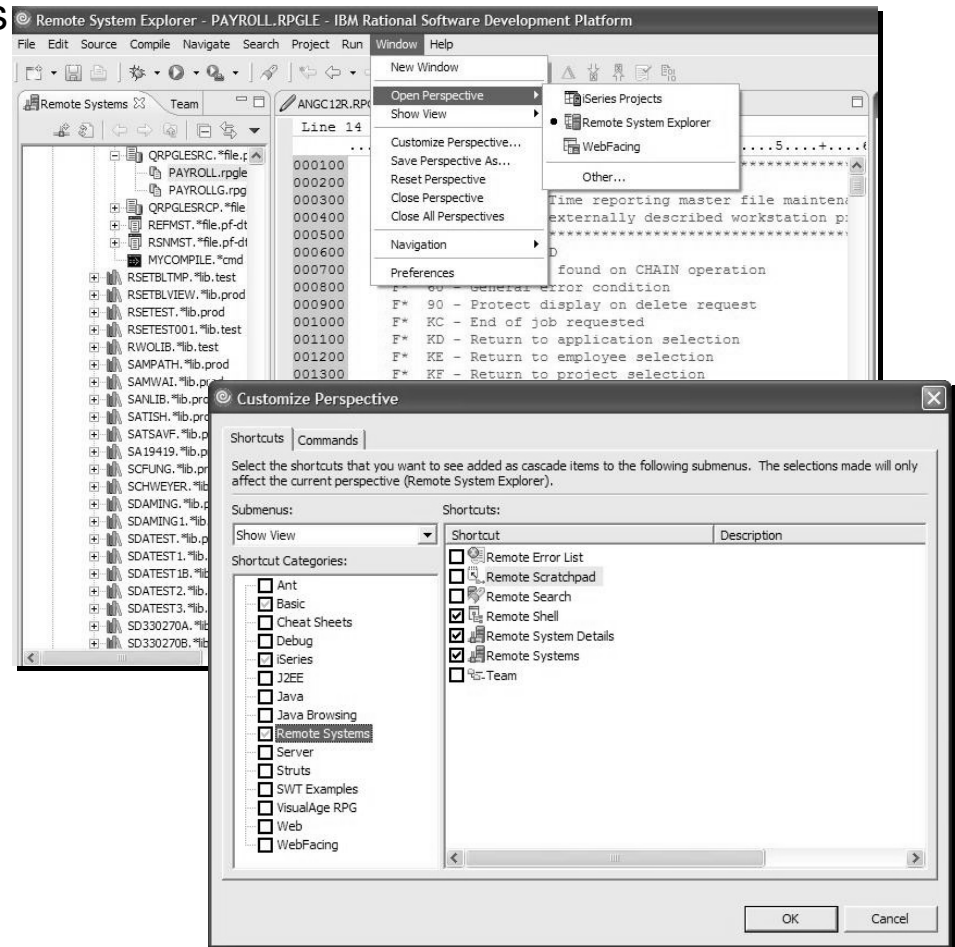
Remote System Explorer - PAYROLL.RPGLE - IBM Rational Software Development Platform

File Edit Source Compile Navigate Search Project Run Window Help

Remote Systems Team

QRPGLESRC.*file.p
PAYROLL.rpgle
PAYROLLG.rpg
QRPGLESRCP.*file
REFMST.*file.pf-dt
RSNMST.*file.pf-dt
MYCOMPILE.*cmd
RSETBLTMP.*lib.test
RSETBLVIEW.*lib.prod
RSETEST.*lib.prod
RSETEST001.*lib.test
RWOLIB.*lib.test
SAMPATH.*lib.prod
SAMWAI.*lib.pr
SANLIB.*lib.pro
SATISH.*lib.pro
SATSAVF.*lib.p
SA19419.*lib.p
SCFUNG.*lib.pr
SCHWEYER.*lib
SDAMING.*lib.p
SDAMING1.*lib
SDATEST.*lib.p
SDATEST1.*lib.
SDATEST1B.*lib
SDATEST2.*lib.
SDATEST3.*lib.
SD330270A.*lib
SD330270B.*lib

ANGC12R.RPG
Line 14

New Window
Open Perspective
Show View
Customize Perspective...
Save Perspective As...
Reset Perspective
Close Perspective
Close All Perspectives
Navigation
Preferences

iSeries Projects
Remote System Explorer
WebFacing
Other...

000100
000200
000300 Time reporting master file mainten
000400 externally described workstation p
000500
000600
000700 found on CHAIN operation
000800 F* 60 - General error condition
000900 F* 90 - Protect display on delete request
001000 F* KC - End of job requested
001100 F* KD - Return to application selection
001200 F* KE - Return to employee selection
001300 F* KF - Return to project selection

Customize Perspective

Shortcuts Commands

Select the shortcuts that you want to see added as cascade items to the following submenus. The selections made will only affect the current perspective (Remote System Explorer).

Submenus:
Show View
Shortcut Categories:
Ant
Basic
Cheat Sheets
Debug
iSeries
J2EE
Java
Java Browsing
Remote Systems
Server
Struts
SWT Examples
VisualAge RPG
Web
WebFacing

Shortcuts:
| Shortcut | Description |
|---|---|
| Remote Error List | |
| Remote Scratchpad | |
| Remote Search | |
| Remote Shell | |
| Remote System Details | |
| Remote Systems | |
| Team | |

OK Cancel